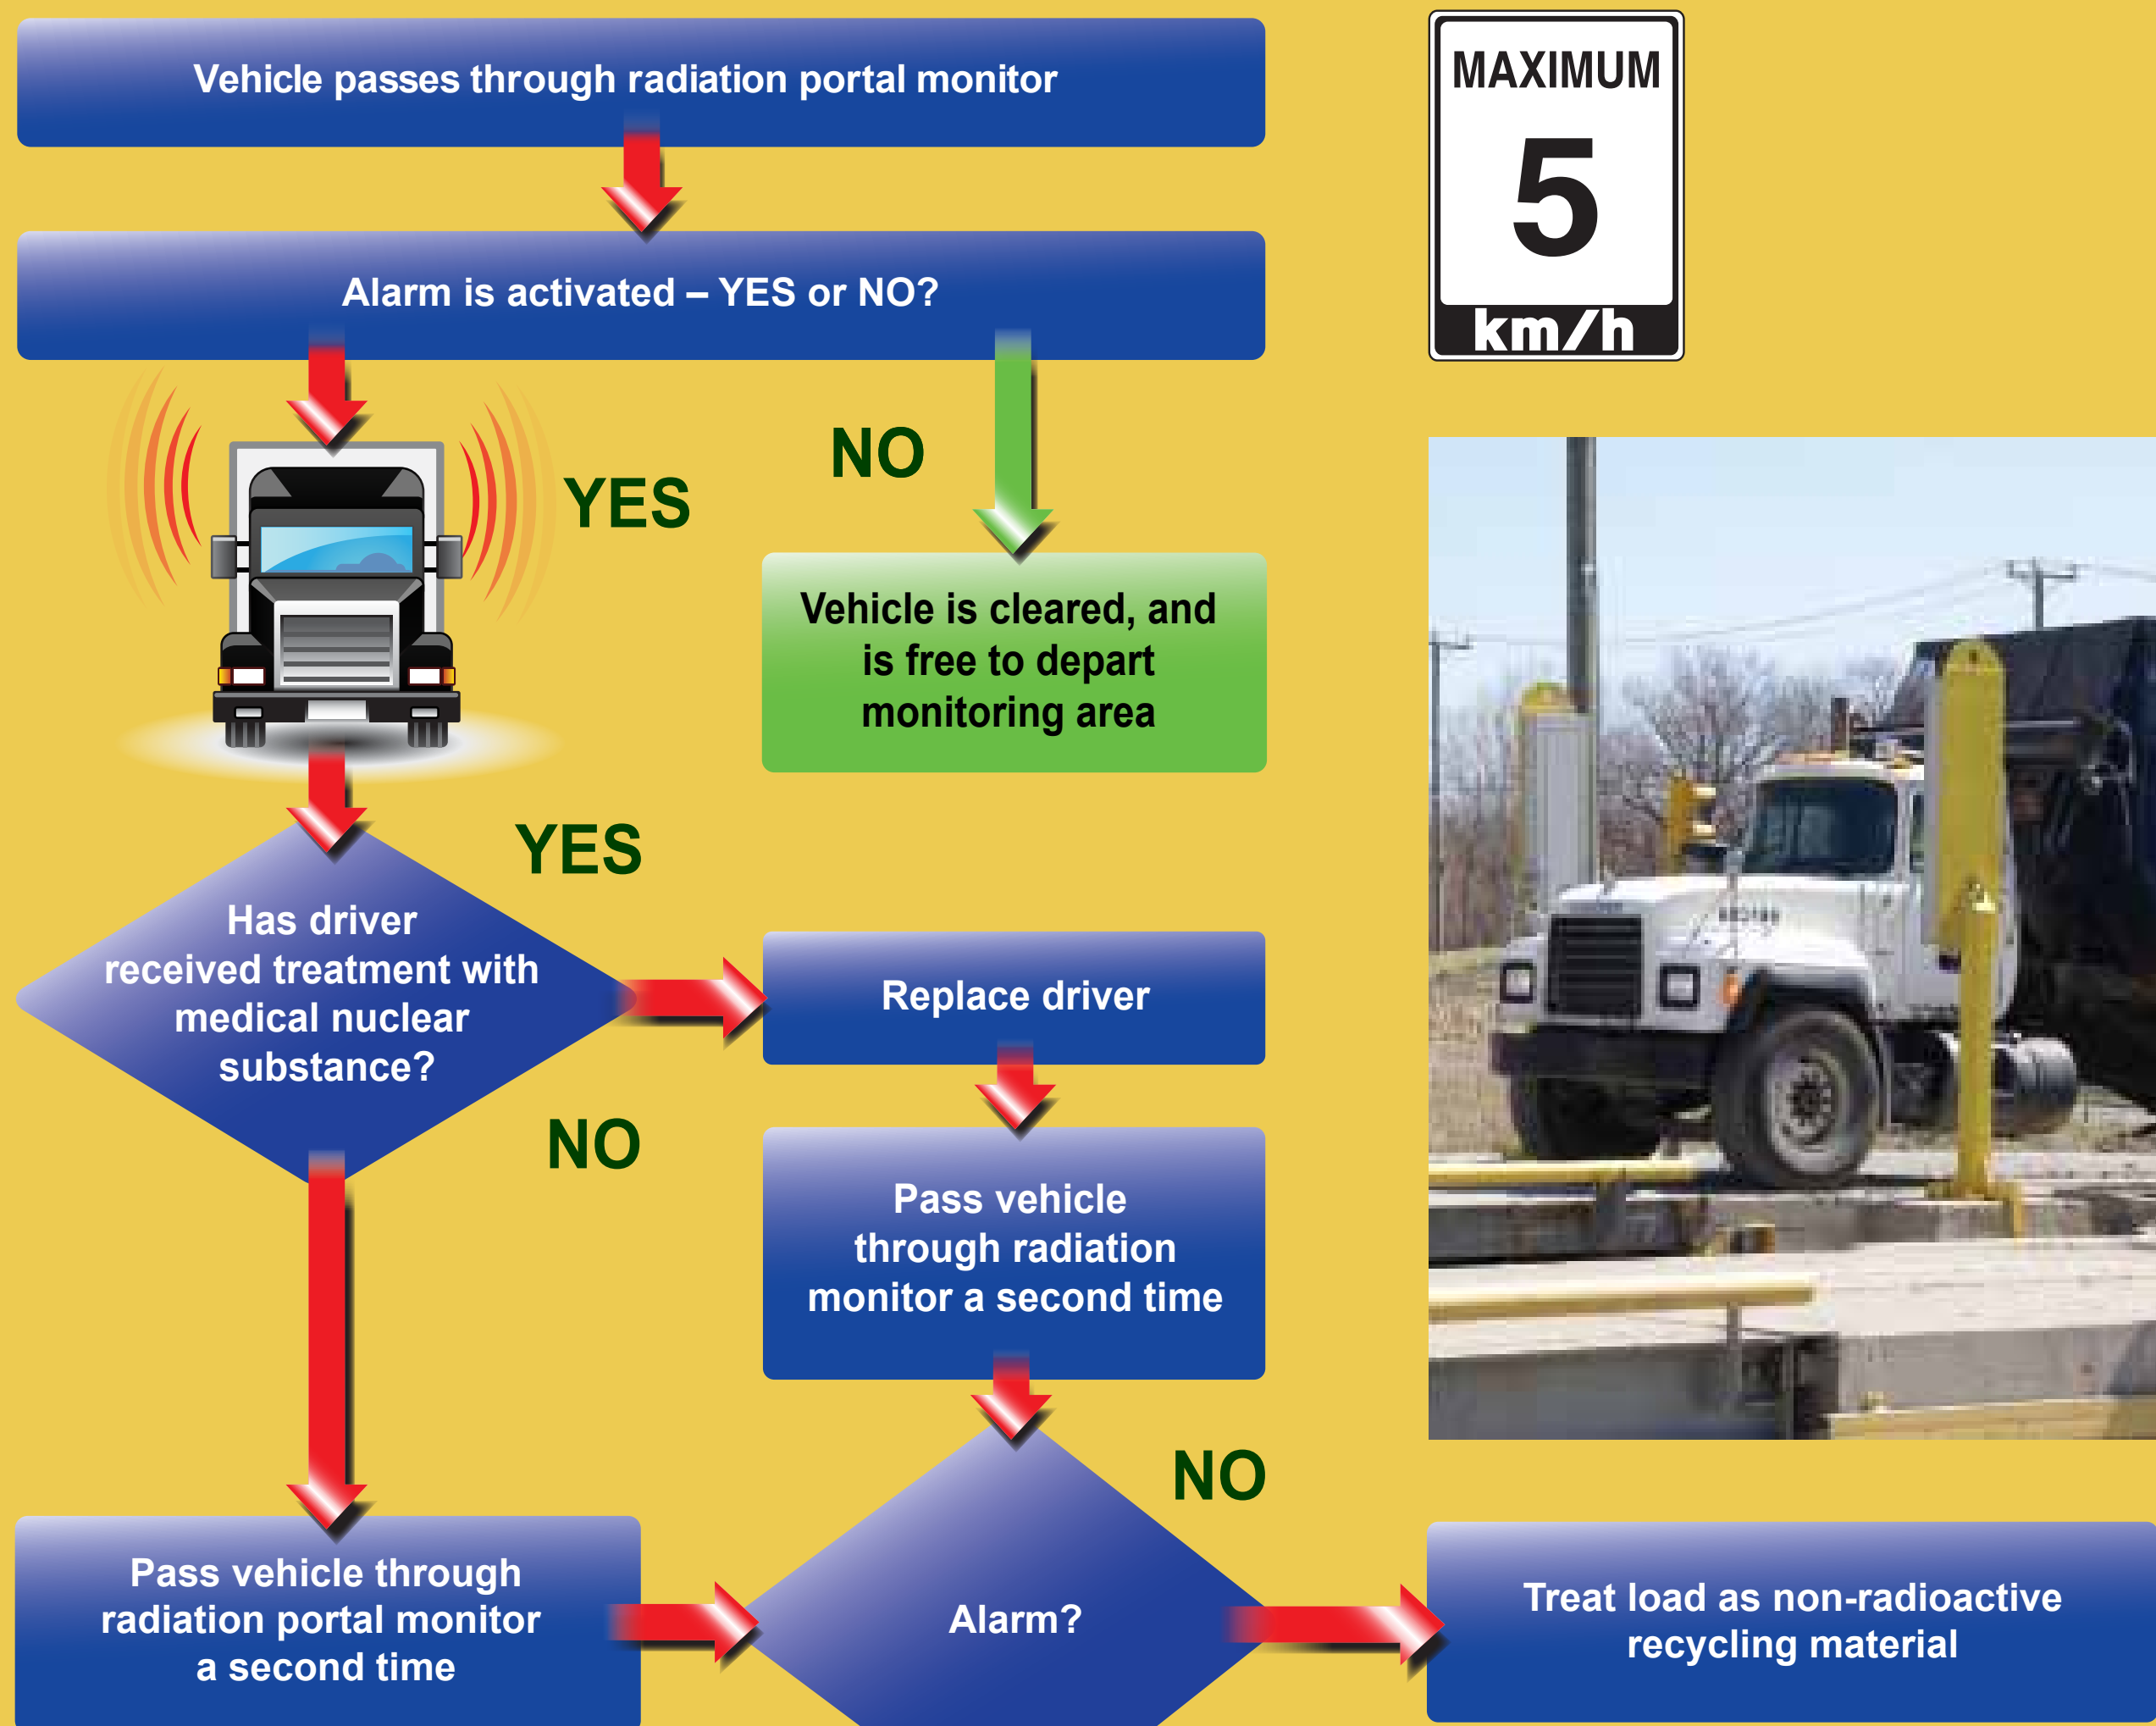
Vehicle passes through radiation portal monitor

MAXIMUM
5
km/h

Alarm is activated – YES or NO?

YES

NO

Vehicle is cleared, and is free to depart monitoring area

YES

Has driver received treatment with medical nuclear substance?

Replace driver

NO

Pass vehicle through radiation monitor a second time

NO

Pass vehicle through radiation portal monitor a second time

Alarm?

Treat load as non-radioactive recycling material